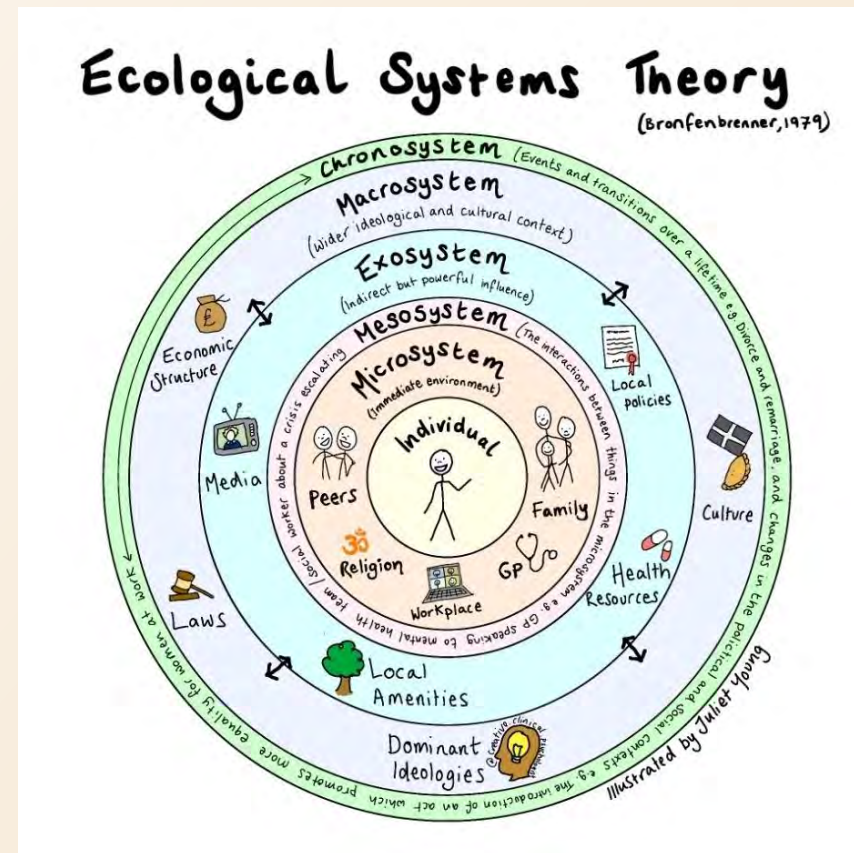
Ecological Systems Theory
(Bronfenbrenner, 1979)

Chronosystem (Events and transitions over a lifetime e.g. Divorce and remarriage, and changes in the political and social contexts e.g. the introduction of an act which promotes more equality for women at work)

Macrosystem (wider ideological and cultural context)

Exosystem (indirect but powerful influence)

Mesosystem (The interactions between things in the microsystem e.g. GP speaking to mental health team / social worker about a crisis escalating)

Microsystem (Immediate environment)

Individual

Peers
Family
Religion
GP
Workplace

Economic Structure
Media
Laws
Local Amenities
Dominant Ideologies
Local policies
Culture
Health Resources

@creative.clinical.psychologist

Illustrated by Juliet Young